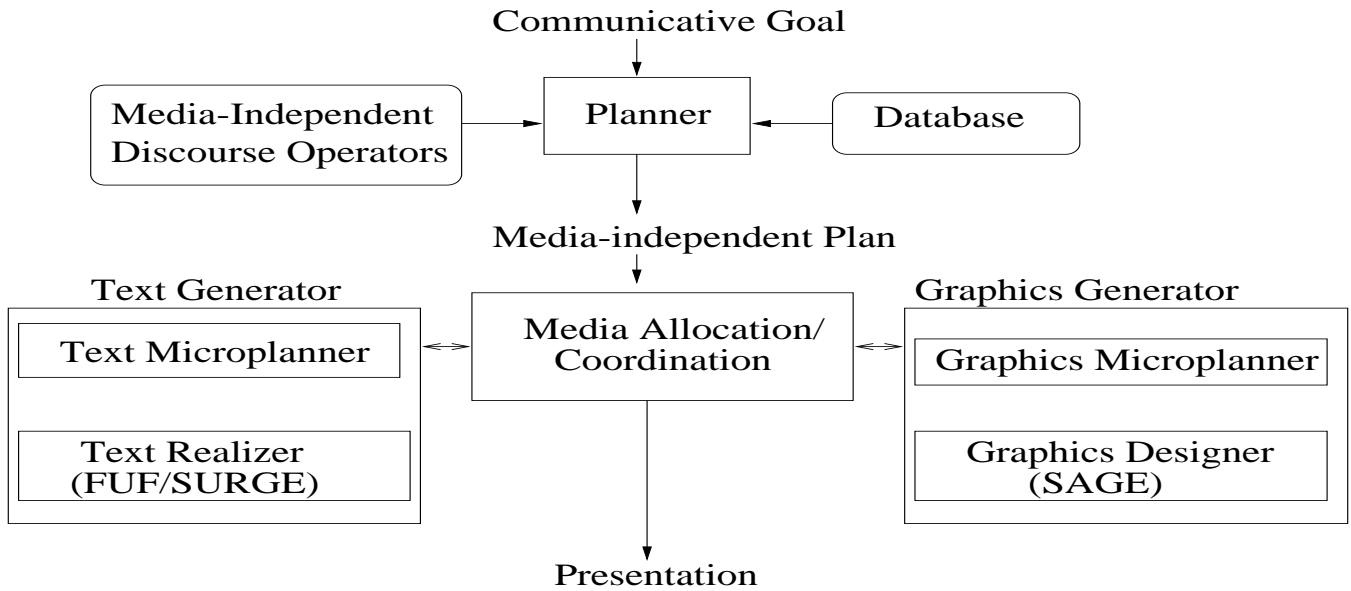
Communicative Goal

Media-Independent Discourse Operators

Planner

Database

Media-independent Plan

Text Generator

Text Microplanner

Text Realizer (FUF/SURGE)

Media Allocation/ Coordination

Graphics Generator

Graphics Microplanner

Graphics Designer (SAGE)

Presentation